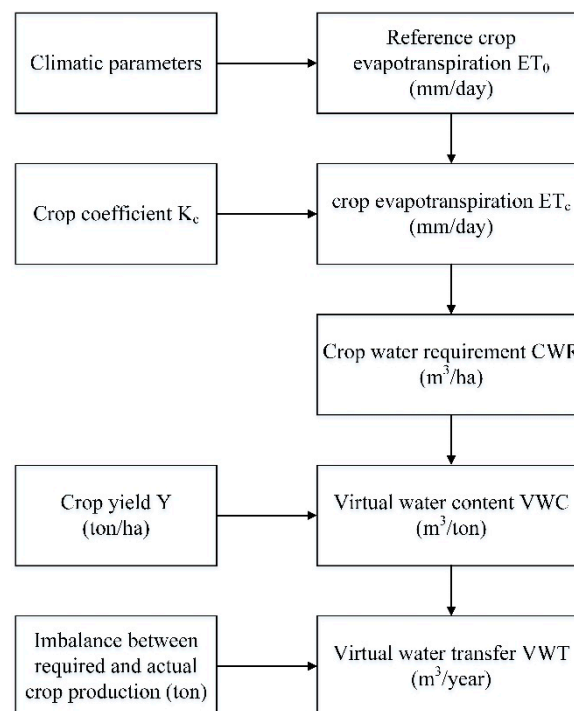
Climatic parameters

Reference crop evapotranspiration $ET_0$ (mm/day)

Crop coefficient $K_c$

crop evapotranspiration $ET_c$ (mm/day)

Crop water requirement CWR ($m^3$/ha)

Crop yield Y (ton/ha)

Virtual water content VWC ($m^3$/ton)

Imbalance between required and actual crop production (ton)

Virtual water transfer VWT ($m^3$/year)